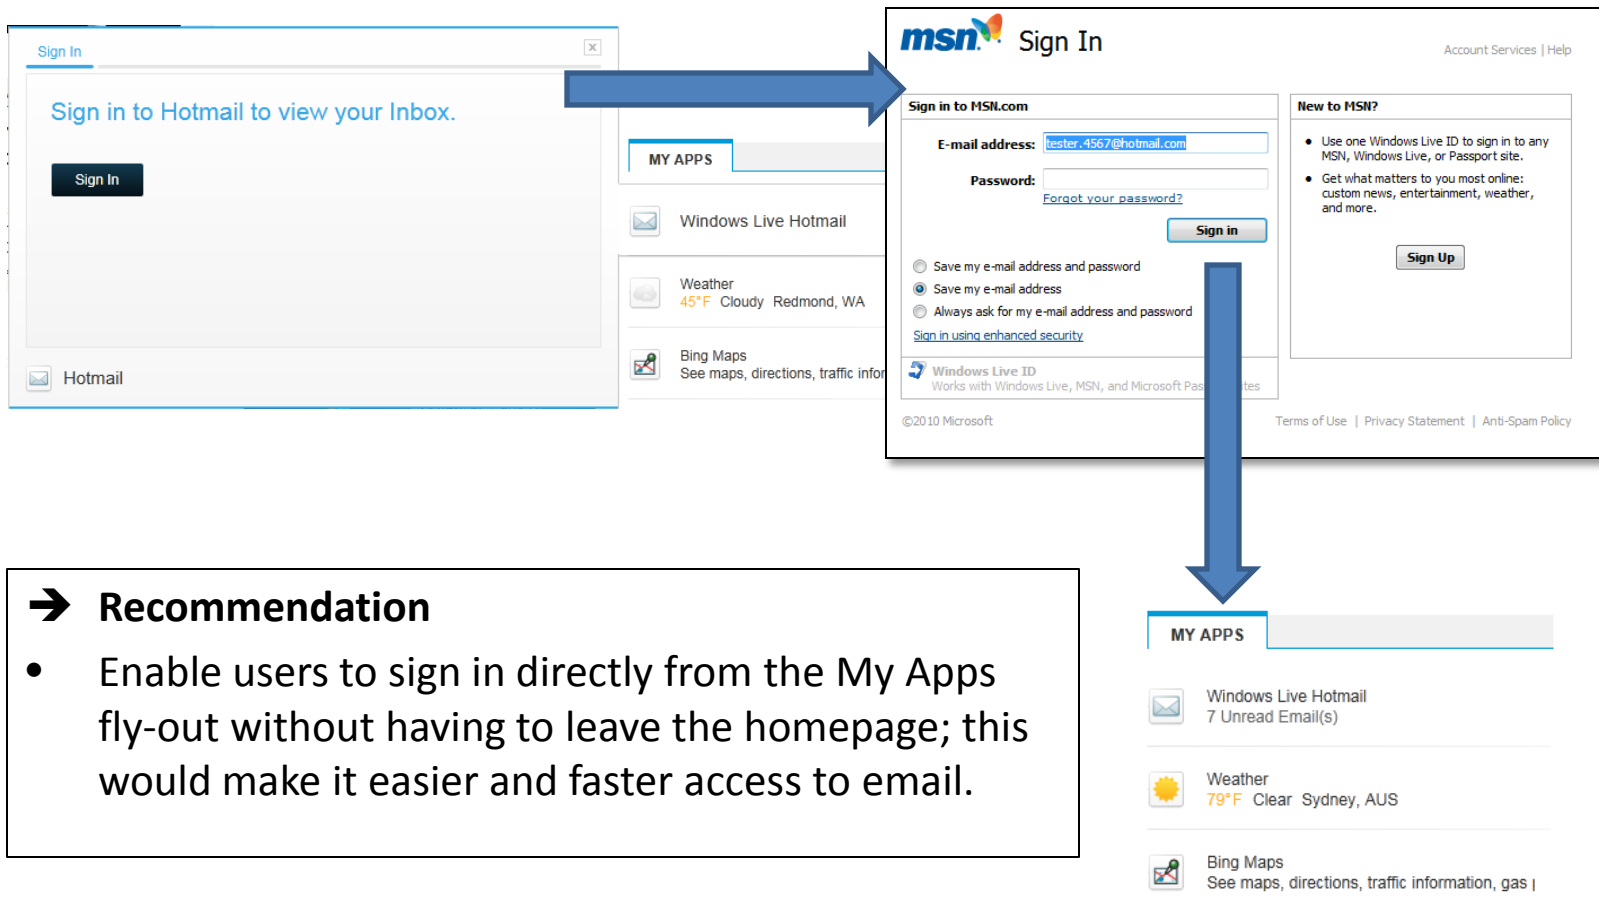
Sign In

Sign in to Hotmail to view your Inbox.

Sign In

Hotmail

MY APPS

Windows Live Hotmail

Weather
45°F Cloudy Redmond, WA

Bing Maps
See maps, directions, traffic infor

msn Sign In

Account Services | Help

Sign in to MSN.com

E-mail address: tester.4567@hotmail.com

Password:

Forgot your password?

Sign in

Save my e-mail address and password

Save my e-mail address

Always ask for my e-mail address and password

Sign in using enhanced security

Windows Live ID
Works with Windows Live, MSN, and Microsoft Pas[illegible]tes

New to MSN?

Use one Windows Live ID to sign in to any MSN, Windows Live, or Passport site.

Get what matters to you most online: custom news, entertainment, weather, and more.

Sign Up

©2010 Microsoft

Terms of Use | Privacy Statement | Anti-Spam Policy

Recommendation

• Enable users to sign in directly from the My Apps fly-out without having to leave the homepage; this would make it easier and faster access to email.

MY APPS

Windows Live Hotmail
7 Unread Email(s)

Weather
79°F Clear Sydney, AUS

Bing Maps
See maps, directions, traffic information, gas